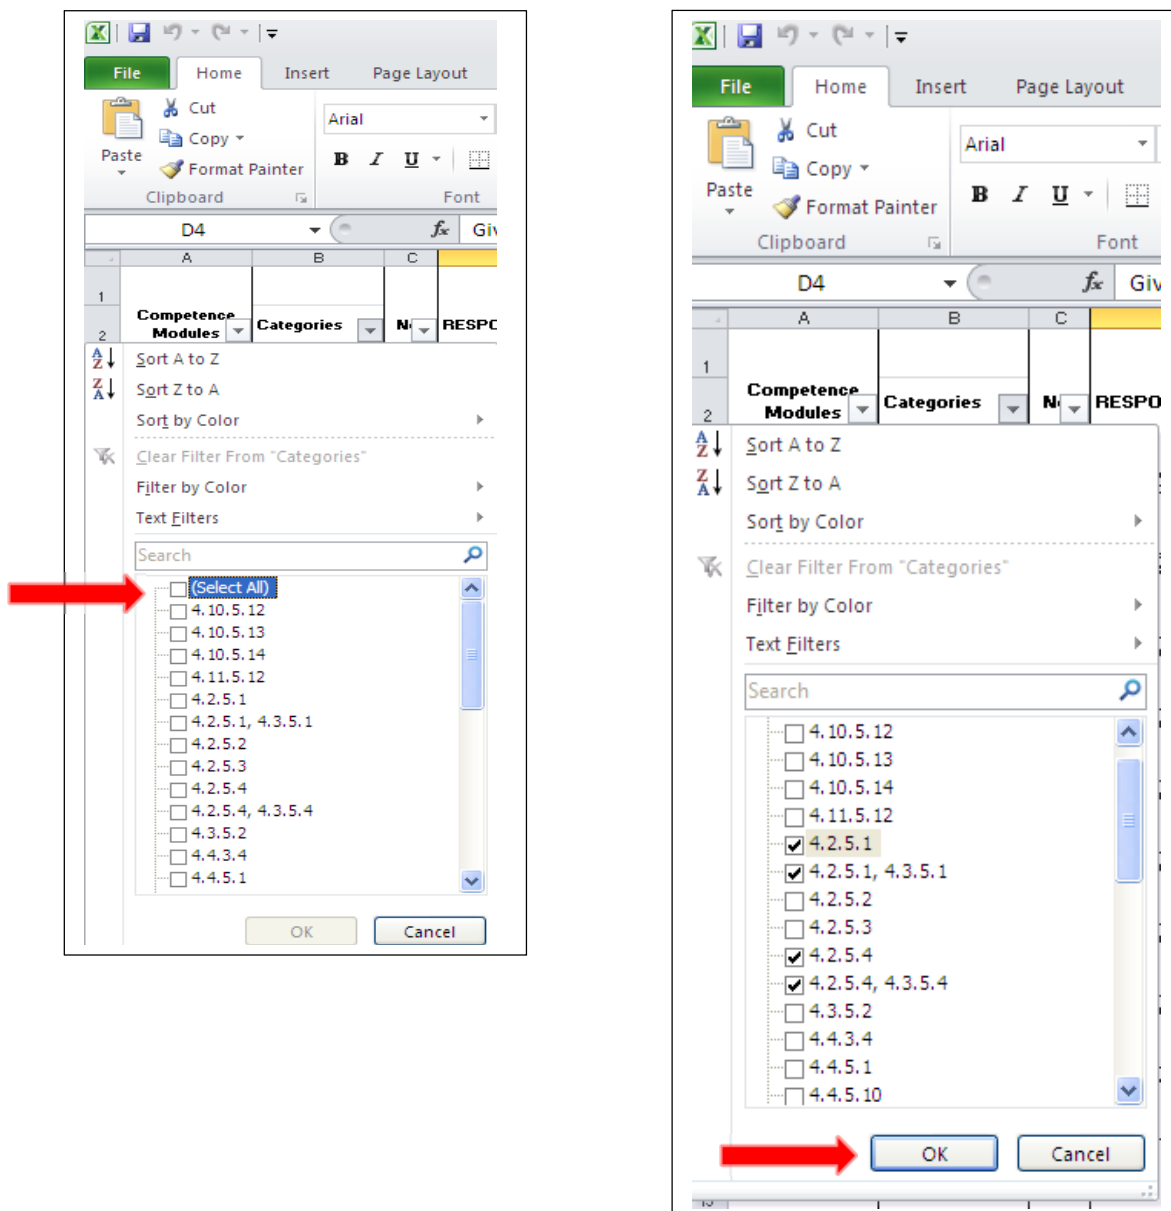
File Home Insert Page Layout

Paste

Cut

Copy

Format Painter

Clipboard

Arial

B I U

Font

D4

$f_x$ Giv

A B C

1

2

Competence Modules

Categories

N

RESPC

Sort A to Z

Sort Z to A

Sort by Color

Clear Filter From "Categories"

Filter by Color

Text Filters

Search

(Select All)
4.10.5.12
4.10.5.13
4.10.5.14
4.11.5.12
4.2.5.1
4.2.5.1, 4.3.5.1
4.2.5.2
4.2.5.3
4.2.5.4
4.2.5.4, 4.3.5.4
4.3.5.2
4.4.3.4
4.4.5.1

OK Cancel

File Home Insert Page Layout

Paste

Cut

Copy

Format Painter

Clipboard

Arial

B I U

Font

D4

$f_x$ Giv

A B C

1

2

Competence Modules

Categories

N

RESPO

Sort A to Z

Sort Z to A

Sort by Color

Clear Filter From "Categories"

Filter by Color

Text Filters

Search

4.10.5.12
4.10.5.13
4.10.5.14
4.11.5.12
4.2.5.1
4.2.5.1, 4.3.5.1
4.2.5.2
4.2.5.3
4.2.5.4
4.2.5.4, 4.3.5.4
4.3.5.2
4.4.3.4
4.4.5.1
4.4.5.10

OK Cancel